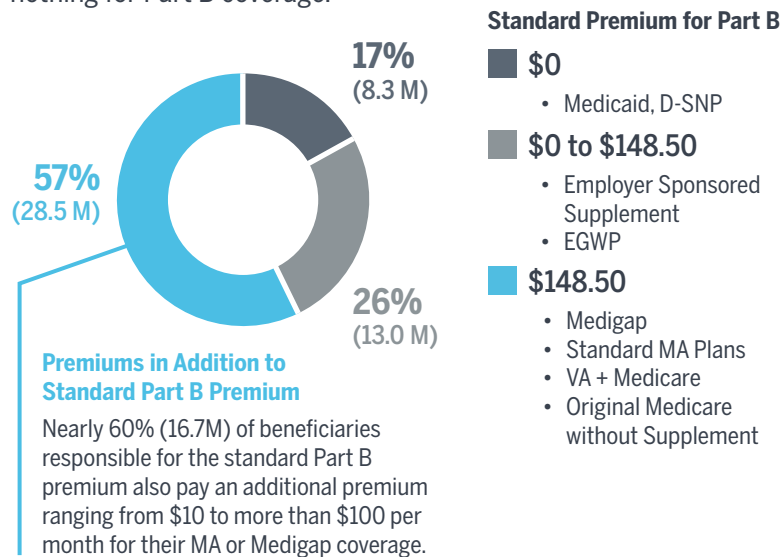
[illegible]

17%
(8.3 M)

57%
(28.5 M)

26%
(13.0 M)

Premiums in Addition to Standard Part B Premium

Nearly 60% (16.7M) of beneficiaries responsible for the standard Part B premium also pay an additional premium ranging from \$10 to more than \$100 per month for their MA or Medigap coverage.

Standard Premium for Part B

\$0
• Medicaid, D-SNP

\$0 to \$148.50
• Employer Sponsored Supplement
• EGWP

\$148.50
• Medigap
• Standard MA Plans
• VA + Medicare
• Original Medicare without Supplement